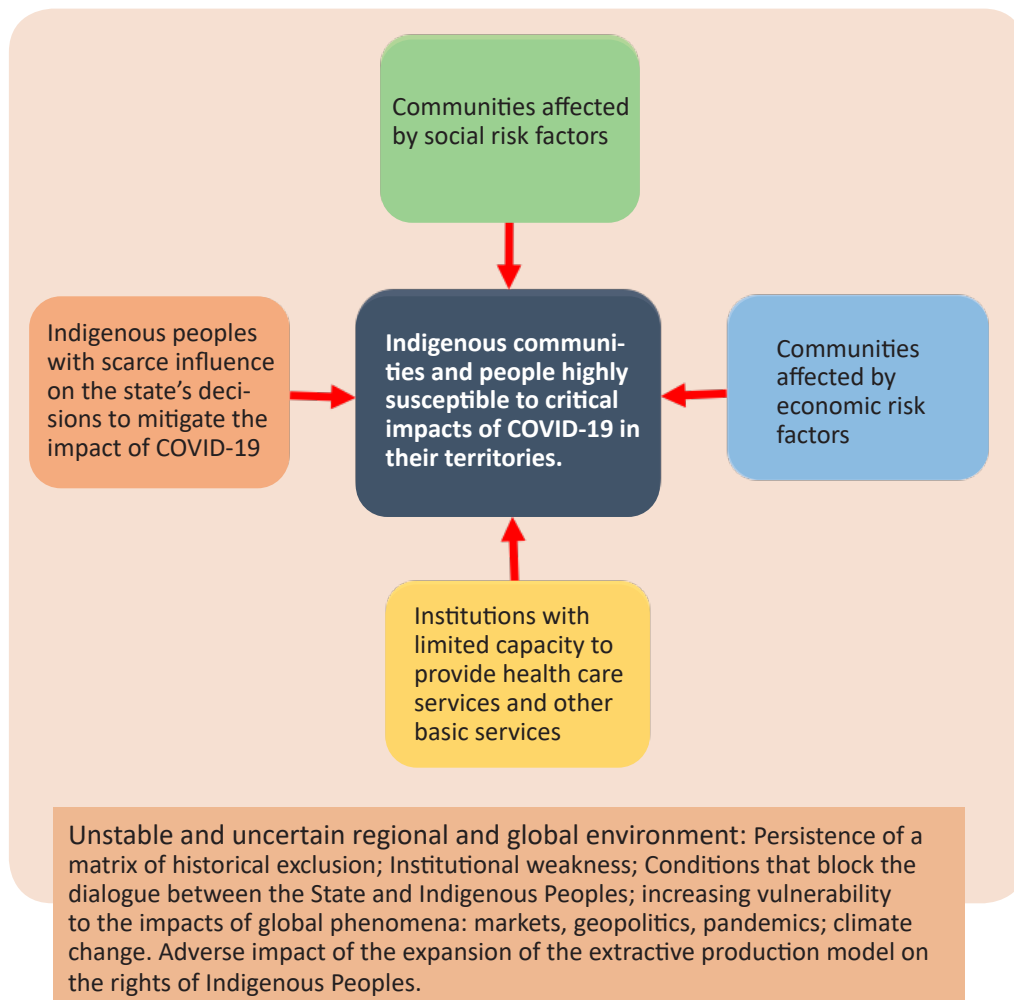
Communities affected by social risk factors

Indigenous peoples with scarce influence on the state's decisions to mitigate the impact of COVID-19

Indigenous communities and people highly susceptible to critical impacts of COVID-19 in their territories.

Communities affected by economic risk factors

Institutions with limited capacity to provide health care services and other basic services

Unstable and uncertain regional and global environment: Persistence of a matrix of historical exclusion; Institutional weakness; Conditions that block the dialogue between the State and Indigenous Peoples; increasing vulnerability to the impacts of global phenomena: markets, geopolitics, pandemics; climate change. Adverse impact of the expansion of the extractive production model on the rights of Indigenous Peoples.